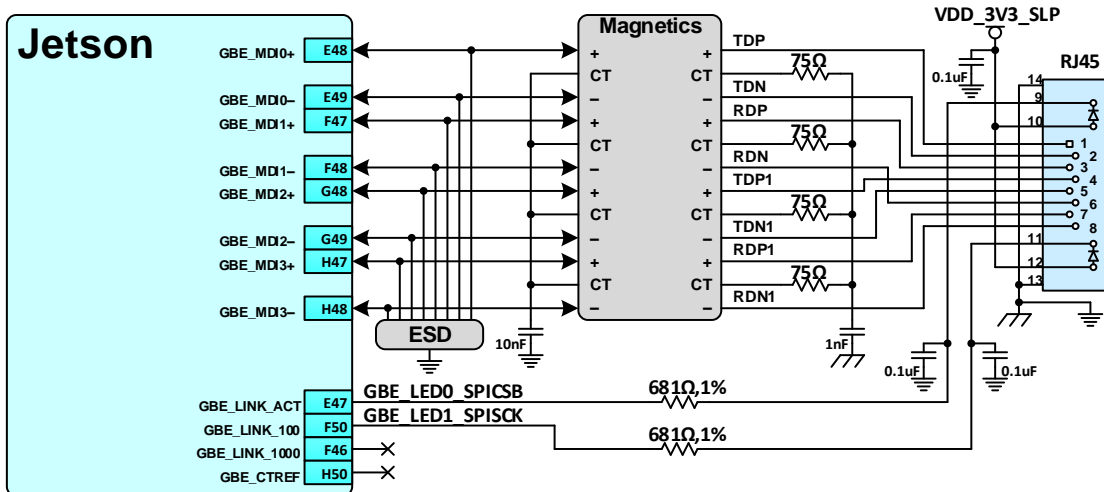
Jetson

GBE_MDI0+ E48
GBE_MDI0– E49
GBE_MDI1+ F47
GBE_MDI1– F48
GBE_MDI2+ G48
GBE_MDI2– G49
GBE_MDI3+ H47
GBE_MDI3– H48

ESD

Magnetics
+ CT – + CT – + CT – + CT –
+ CT – + CT – + CT – + CT –

10nF

TDP
TDN
RDP
RDN
TDP1
TDN1
RDP1
RDN1

75Ω
75Ω
75Ω
75Ω

1nF

VDD_3V3_SLP

0.1uF

RJ45
14
9
10
1
2
3
4
5
6
7
8
11
12
13

0.1uF
0.1uF

GBE_LINK_ACT E47
GBE_LINK_100 F50
GBE_LINK_1000 F46
GBE_CTREF H50

GBE_LED0_SPICSB
GBE_LED1_SPISCK

681Ω,1%
681Ω,1%